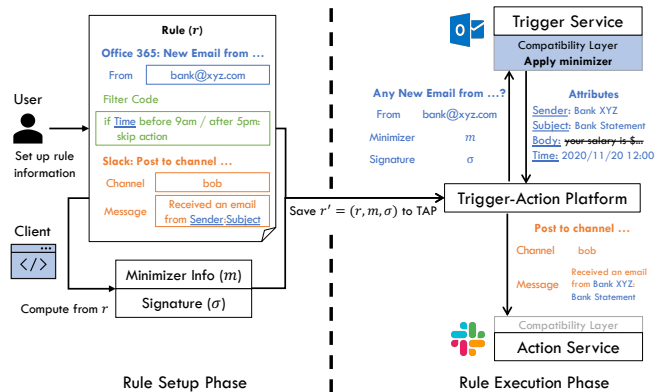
Rule $(r)$

Office 365: New Email from ...

From bank@xyz.com

Filter Code

if Time before 9am / after 5pm: skip action

Slack: Post to channel ...

Channel bob

Message Received an email from Sender:Subject

User

Set up rule information

Client

Compute from $r$

Minimizer Info $(m)$

Signature $(\sigma)$

Save $r' = (r, m, \sigma)$ to TAP

Trigger Service

Compatibility Layer

Apply minimizer

Any New Email from ...?

From bank@xyz.com

Minimizer $m$

Signature $\sigma$

Attributes

Sender: Bank XYZ

Subject: Bank Statement

Body: your salary is $...

Time: 2020/11/20 12:00

Trigger-Action Platform

Post to channel ...

Channel bob

Message Received an email from Bank XYZ: Bank Statement

Compatibility Layer

Action Service

Rule Setup Phase

Rule Execution Phase